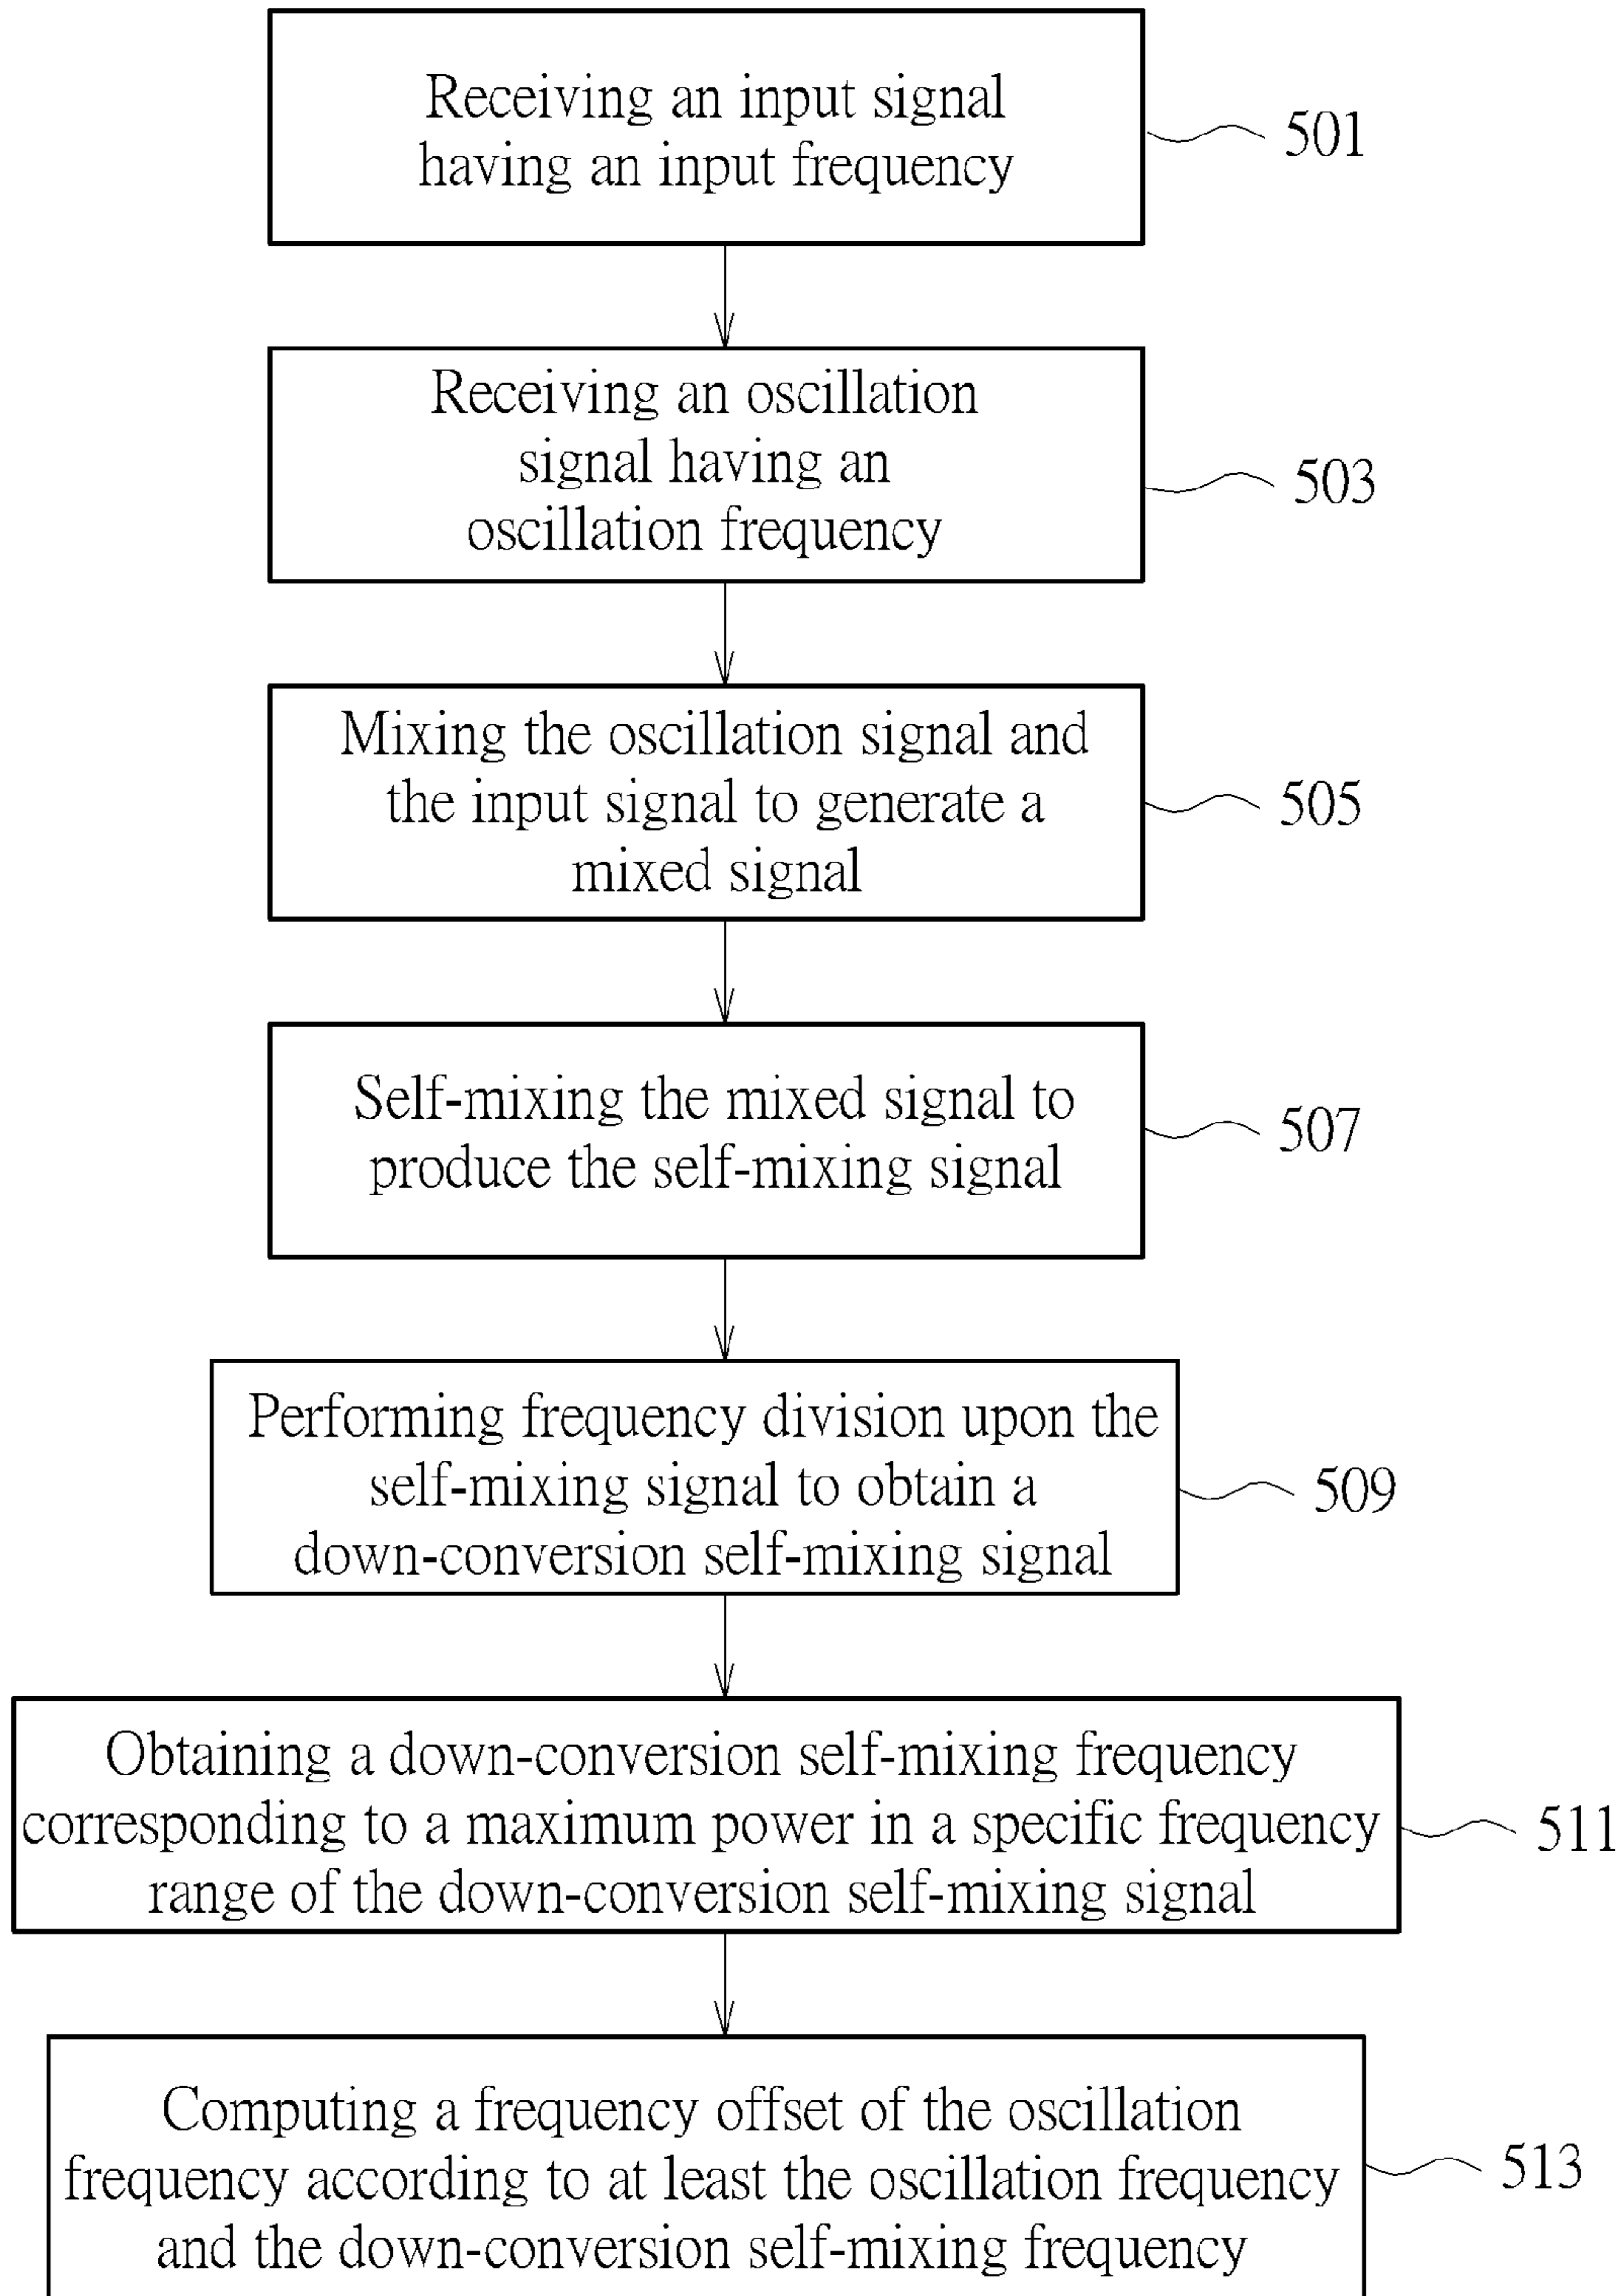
Receiving an input signal having an input frequency

501

Receiving an oscillation signal having an oscillation frequency

503

Mixing the oscillation signal and the input signal to generate a mixed signal

505

Self-mixing the mixed signal to produce the self-mixing signal

507

Performing frequency division upon the self-mixing signal to obtain a down-conversion self-mixing signal

509

Obtaining a down-conversion self-mixing frequency corresponding to a maximum power in a specific frequency range of the down-conversion self-mixing signal

511

Computing a frequency offset of the oscillation frequency according to at least the oscillation frequency and the down-conversion self-mixing frequency

513